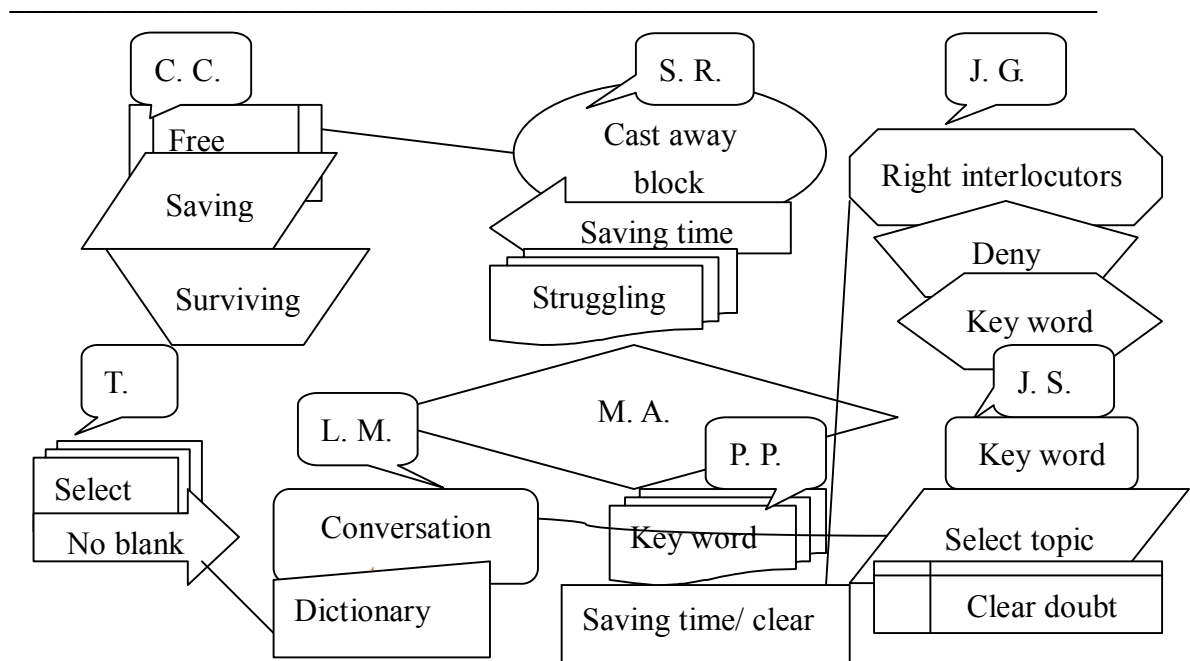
C. C.

Free

Saving

Surviving

S. R.

Cast away block

Saving time

Struggling

J. G.

Right interlocutors

Deny

Key word

J. S.

Key word

T.

Select

No blank

L. M.

M. A.

P. P.

Conversation

Key word

Select topic

Dictionary

Saving time/ clear

Clear doubt